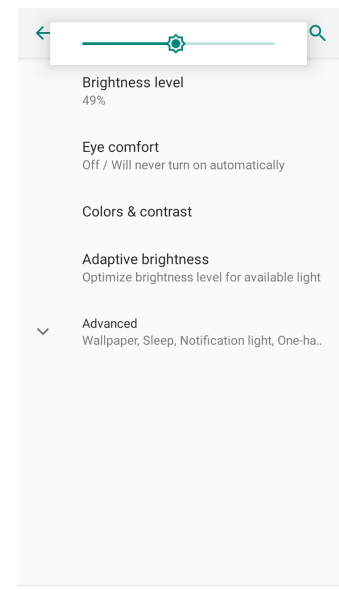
Brightness level
49%

Eye comfort
Off / Will never turn on automatically

Colors & contrast

Adaptive brightness
Optimize brightness level for available light

Advanced
Wallpaper, Sleep, Notification light, One-ha..